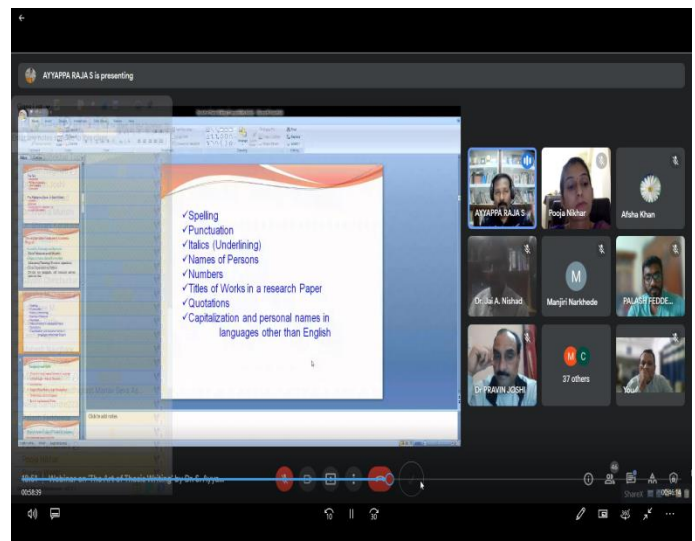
AYYAPPA RAJA S is presenting

✓Spelling
✓Punctuation
✓Italics (Underlining)
✓Names of Persons
✓Numbers
✓Titles of Works in a research Paper
✓Quotations
✓Capitalization and personal names in languages other than English

Click to add notes

AYYAPPA RAJA S
Pooja Nikhar
Afsha Khan
Dr. Jai A. Nishad
M
Manjiri Narkhede
PALASH FEDDE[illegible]
Dr PRAVIN JOSHI
M C
37 others
You

10:51 Webinar on 'The Art of Thesis Writing' by Dr. S. Ayya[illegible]
00:58:39
10
30